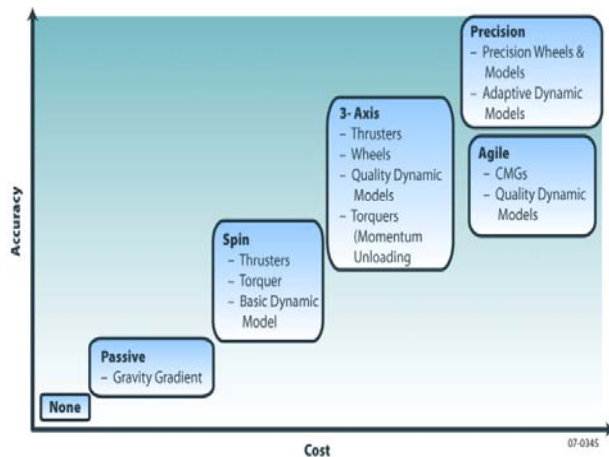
Accuracy

None

Passive
– Gravity Gradient

Spin
– Thrusters
– Torquer
– Basic Dynamic Model

3- Axis
– Thrusters
– Wheels
– Quality Dynamic Models
– Torquers (Momentum Unloading

Precision
– Precision Wheels & Models
– Adaptive Dynamic Models

Agile
– CMGs
– Quality Dynamic Models

Cost

07-0345